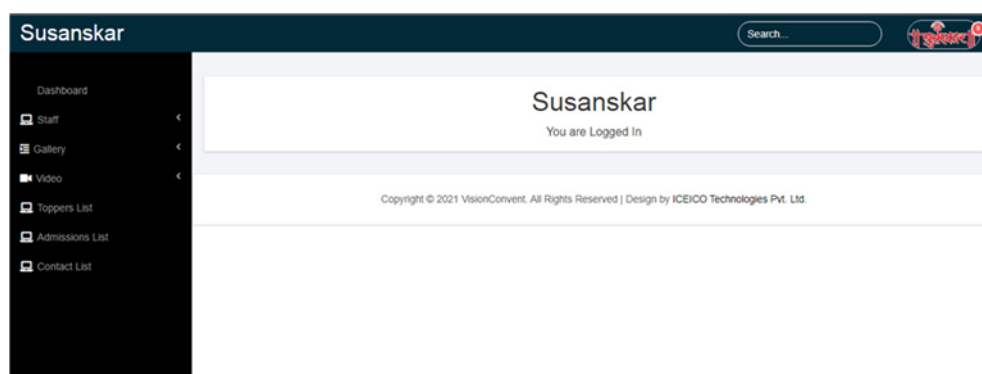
Susanskar

Search...

Dashboard
Staff
Gallery
Video
Toppers List
Admissions List
Contact List

Susanskar
You are Logged In

Copyright © 2021 VisionConvent. All Rights Reserved | Design by ICEICO Technologies Pvt. Ltd.